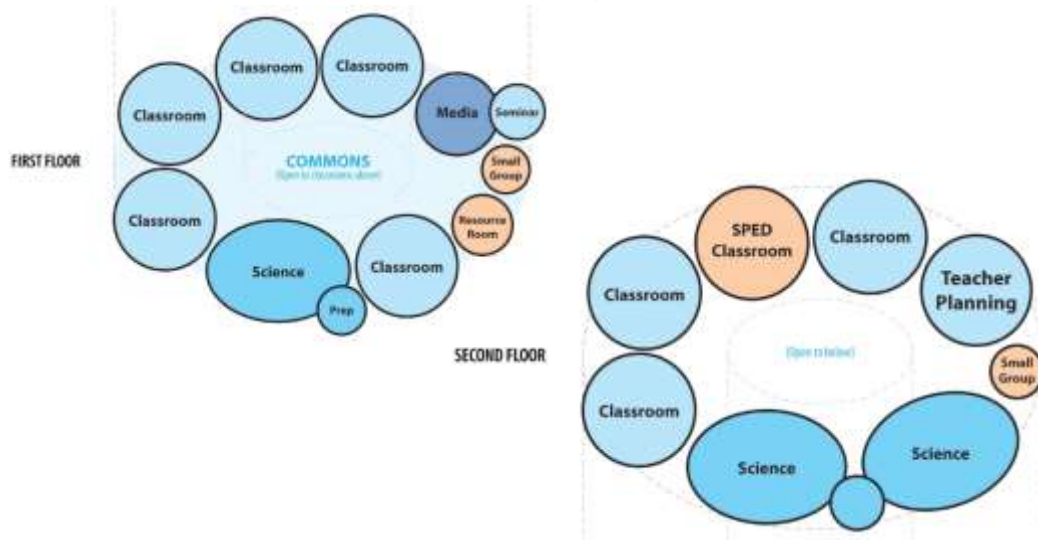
Classroom

Classroom

Classroom

Media

Seminar

FIRST FLOOR

COMMONS
(Open to classrooms above)

Small Group

Classroom

Resource Room

Science

Classroom

Prep

SPED Classroom

Classroom

Teacher Planning

Classroom

SECOND FLOOR

(Open to below)

Small Group

Classroom

Science

Science